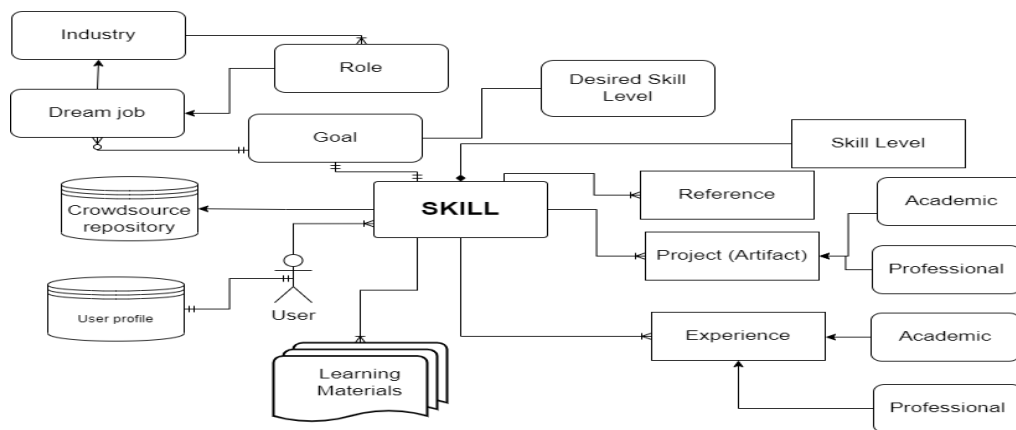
Industry

Role

Desired Skill Level

Dream job

Goal

Skill Level

SKILL

Crowdsource repository

Reference

Academic

Project (Artifact)

Professional

User profile

User

Experience

Academic

Learning Materials

Professional